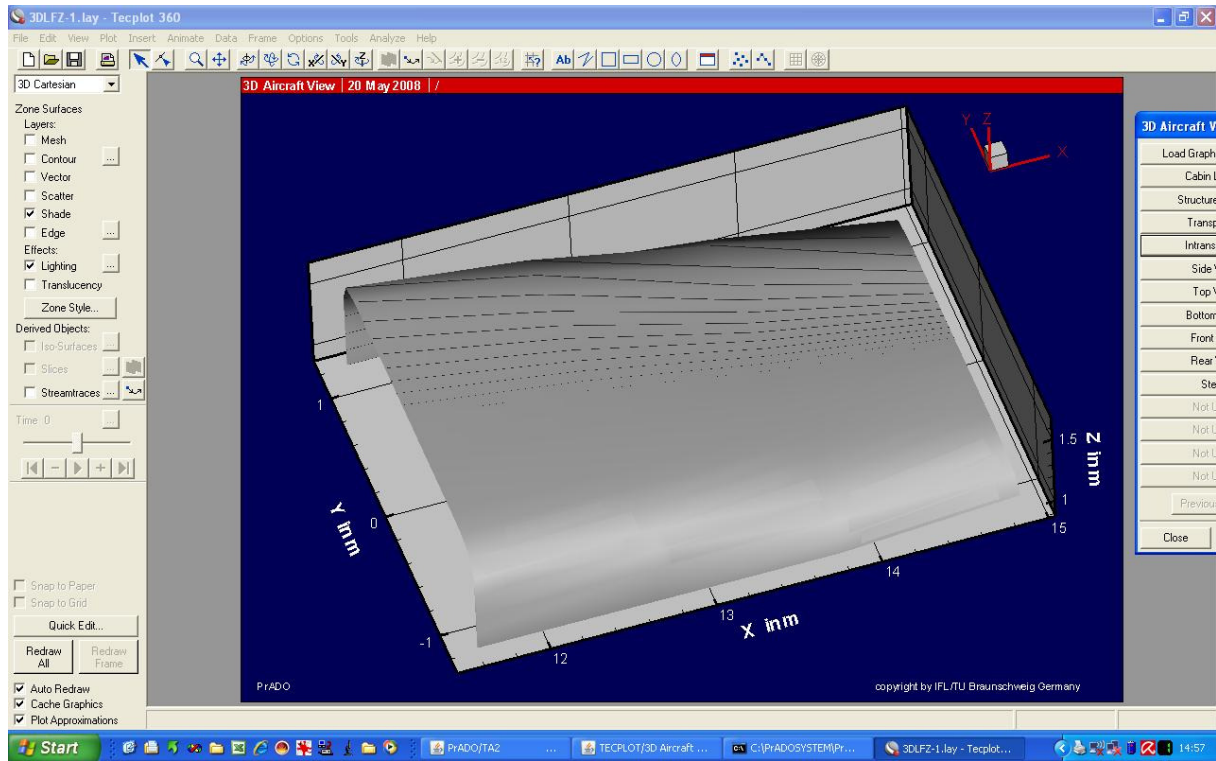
3DLFZ-1.lay - Tecplot 360

File Edit View Plot Insert Animate Data Frame Options Tools Analyze Help

3D Cartesian

Zone Surfaces
Layers:
Mesh
Contour
Vector
Scatter
Shade
Edge
Effects:
Lighting
Translucency
Zone Style...
Derived Objects:
Iso-Surfaces
Slices
Streamtraces
Time 0

Snap to Paper
Snap to Grid
Quick Edit...
Redraw All
Redraw Frame
Auto Redraw
Cache Graphics
Plot Approximations

3D Aircraft View | 20 May 2008 | /

Y Z X

1
Y in m
0
-1
12
13
X in m
14
15
1
1.5
Z in m

PrADO
copyright by IFL/TU Braunschweig Germany

3D Aircraft V
Load Graph
Cabin L
Structure
Transp
Intrans
Side V
Top V
Bottom
Front
Rear
Ste
Not U
Not U
Not U
Not U
Previou
Close

Start
PrADO/TA2
TECPLOT/3D Aircraft ...
C:\PrADOSYSTEM\Pr...
3DLFZ-1.lay - Tecplot...
14:57